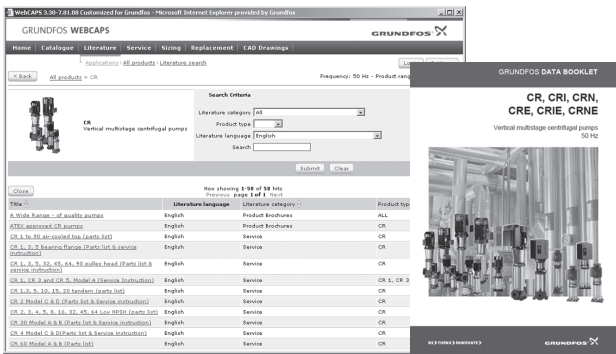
WebCAPS 3.30-7.81.08 Customized for Grundfos - Microsoft Internet Explorer provided by Grundfos

GRUNDFOS WEBCAPS

GRUNDFOS

Home | Catalogue | Literature | Service | Sizing | Replacement | CAD Drawings

Applications | All products | Literature search

< Back All products > CR

Frequency: 50 Hz - Product rang

CR
Vertical multistage centrifugal pumps

Search Criteria

Literature category All

Product type

Literature language English

Search

Submit Clear

Close

Now showing 1-58 of 58 hits
Previous page 1 of 1 Next

| Title | Literature language | Literature category | Product typ |
|---|---|---|---|
| A Wide Range - of quality pumps | English | Product Brochures | ALL |
| ATEX approved CR pumps | English | Product Brochures | CR |
| CR 1 to 90 air-cooled top (parts list) | English | Service | CR |
| CR 1, 3, 5 Bearing flange (Parts list & service instruction) | English | Service | CR |
| CR 1, 3, 5, 32, 45, 64, 90 pulley head (Parts list & service instruction) | English | Service | CR |
| CR 1, CR 3 and CR 5, Model A (Service Instruction) | English | Service | CR 1, CR 3 |
| CR 1, 3, 5, 10, 15, 20 tandem (parts list) | English | Service | CR |
| CR 2 Model C & D (Parts list & Service instruction) | English | Service | CR |
| CR 2, 3, 4, 5, 8, 16, 32, 45, 64 Low NPSH (parts list) | English | Service | CR |
| CR 30 Model A & B (Parts list & Service instruction) | English | Service | CR |
| CR 4 Model C & D(Parts list & Service instruction) | English | Service | CR |
| CR 60 Model A & B (Parts list) | English | Service | CR |

GRUNDFOS DATA BOOKLET

CR, CRI, CRN, CRE, CRIE, CRNE

Vertical multistage centrifugal pumps
50 Hz

BE > THINK > INNOVATE >

GRUNDFOS